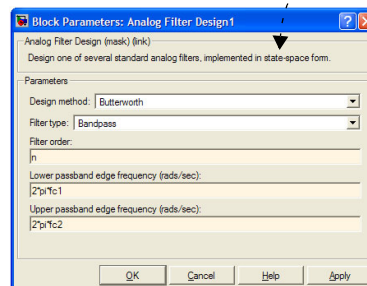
Block Parameters: Analog Filter Design1

Analog Filter Design (mask) (link)

Design one of several standard analog filters, implemented in state-space form.

Parameters

Design method: Butterworth

Filter type: Bandpass

Filter order:

n

Lower passband edge frequency (rads/sec):

2*pi*fc1

Upper passband edge frequency (rads/sec):

2*pi*fc2

OK Cancel Help Apply